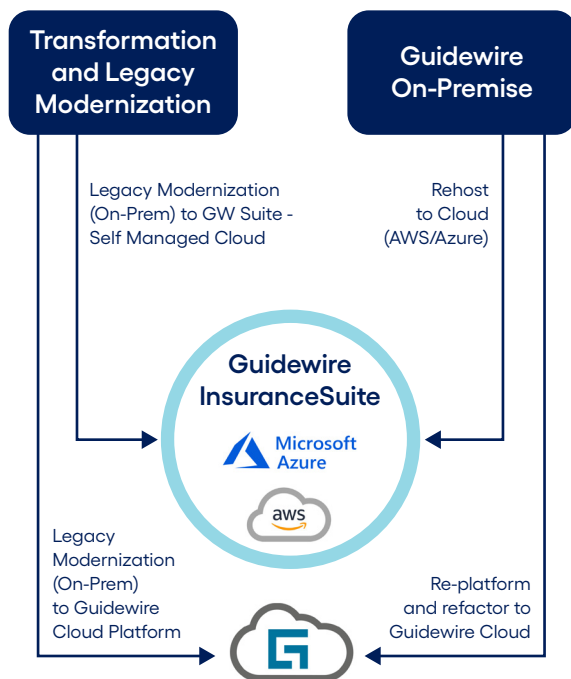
Transformation and Legacy Modernization

Guidewire On-Premise

Legacy Modernization (On-Prem) to GW Suite - Self Managed Cloud

Rehost to Cloud (AWS/Azure)

Guidewire InsuranceSuite

Microsoft Azure

aws

Legacy Modernization (On-Prem) to Guidewire Cloud Platform

Re-platform and refactor to Guidewire Cloud